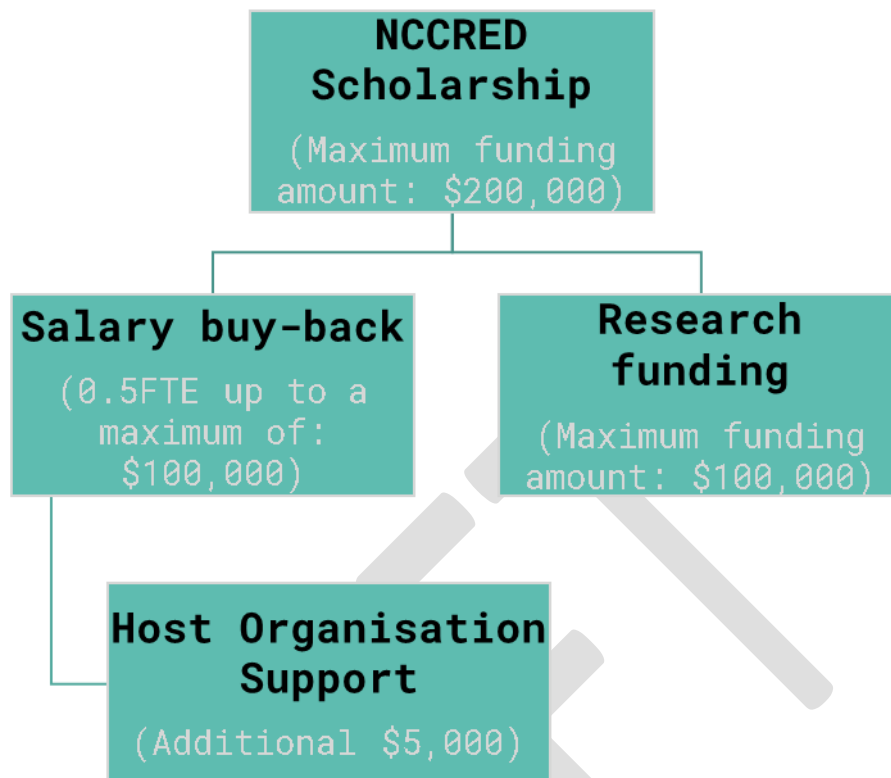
NCCRED Scholarship

(Maximum funding amount: \$200,000)

Salary buy-back

(0.5FTE up to a maximum of: \$100,000)

Research funding

(Maximum funding amount: \$100,000)

Host Organisation Support

(Additional \$5,000)